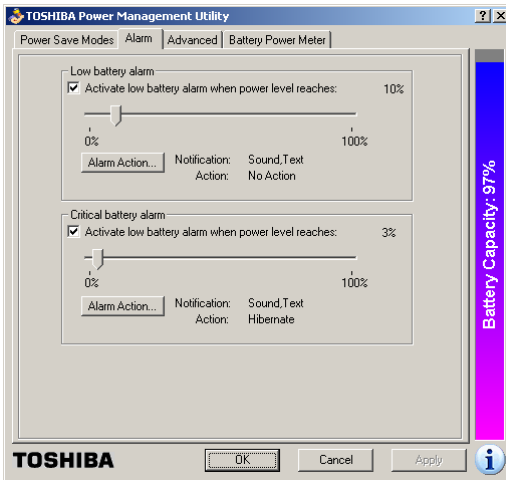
TOSHIBA Power Management Utility

? X

Power Save Modes | Alarm | Advanced | Battery Power Meter

Low battery alarm

Activate low battery alarm when power level reaches: 10%

0% 100%

Alarm Action... Notification: Sound,Text

Action: No Action

Critical battery alarm

Activate low battery alarm when power level reaches: 3%

0% 100%

Alarm Action... Notification: Sound,Text

Action: Hibernate

Battery Capacity: 97%

TOSHIBA

OK Cancel Apply

i